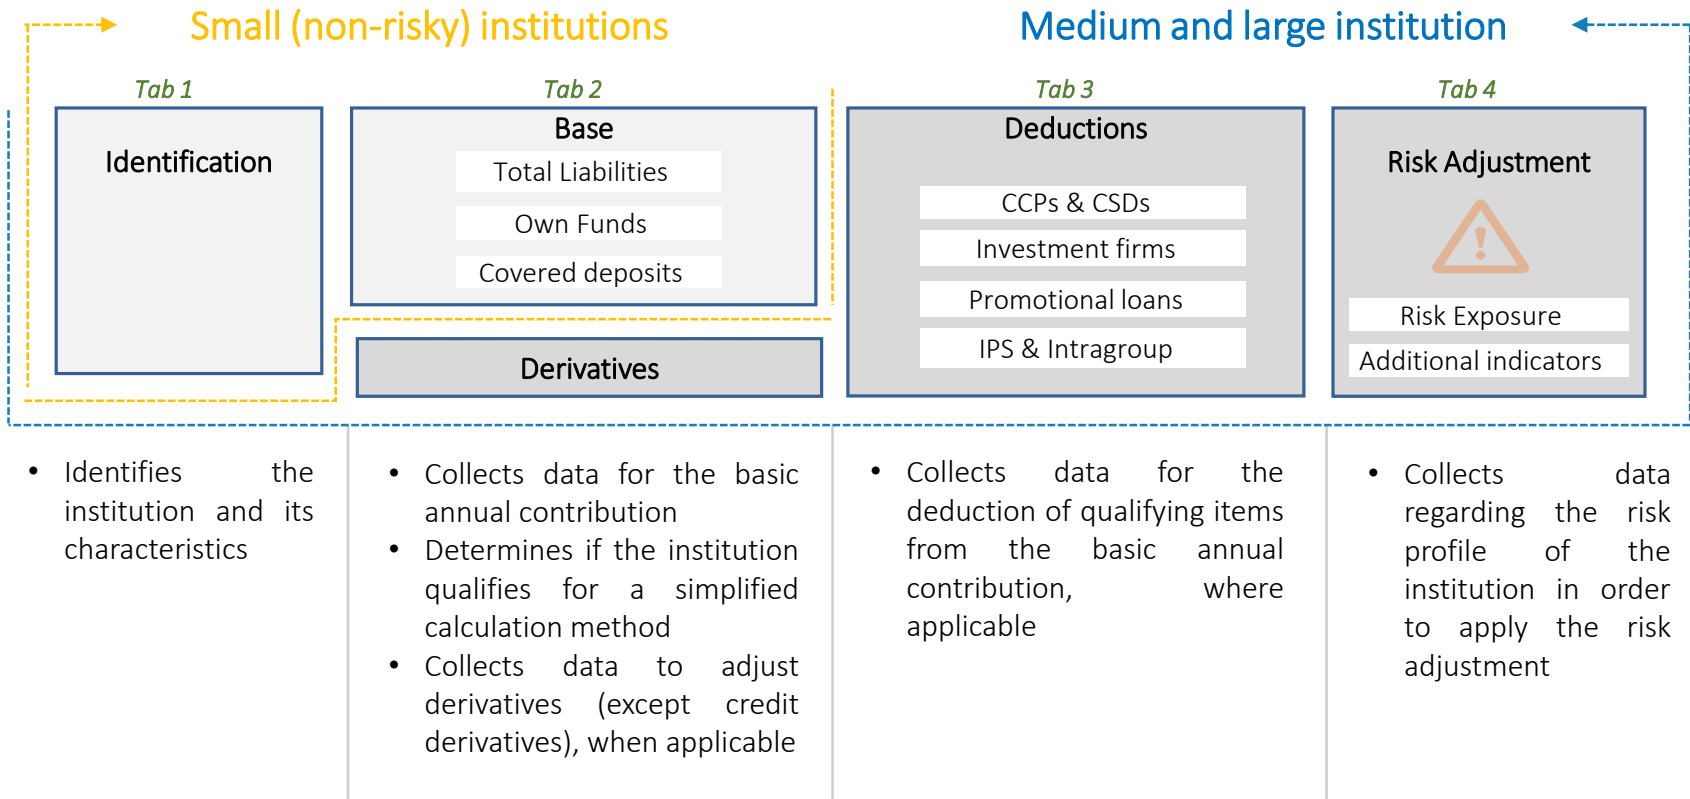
Small (non-risky) institutions

Medium and large institution

Tab 1

Identification

Tab 2

Base

Total Liabilities

Own Funds

Covered deposits

Derivatives

Tab 3

Deductions

CCPs & CSDs

Investment firms

Promotional loans

IPS & Intragroup

Tab 4

Risk Adjustment

!

Risk Exposure

Additional indicators

• Identifies the institution and its characteristics

• Collects data for the basic annual contribution
• Determines if the institution qualifies for a simplified calculation method
• Collects data to adjust derivatives (except credit derivatives), when applicable

• Collects data for the deduction of qualifying items from the basic annual contribution, where applicable

• Collects data regarding the risk profile of the institution in order to apply the risk adjustment